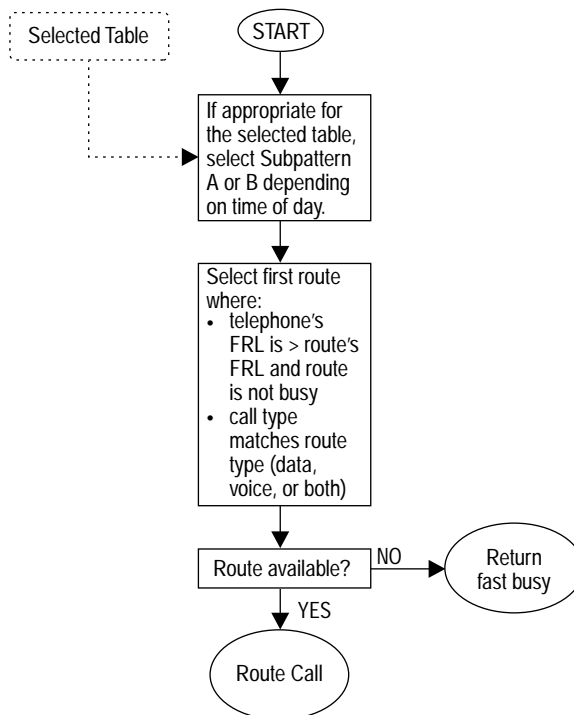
Selected Table

START

If appropriate for the selected table, select Subpattern A or B depending on time of day.

Select first route where:
• telephone's FRL is > route's FRL and route is not busy
• call type matches route type (data, voice, or both)

Route available?

NO

Return fast busy

YES

Route Call